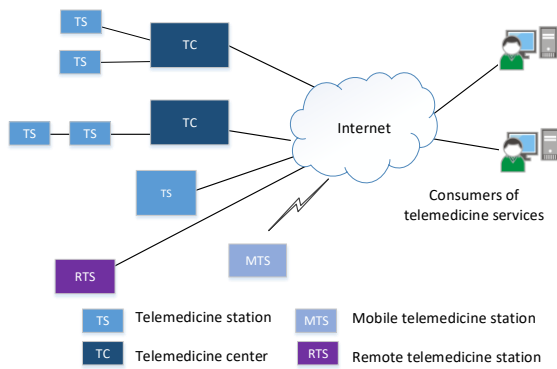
TS

TS

TC

TS

TS

TC

Internet

TS

Consumers of telemedicine services

MTS

RTS

| TS | Telemedicine station | MTS | Mobile telemedicine station |
|---|---|---|---|
| TC | Telemedicine center | RTS | Remote telemedicine station |